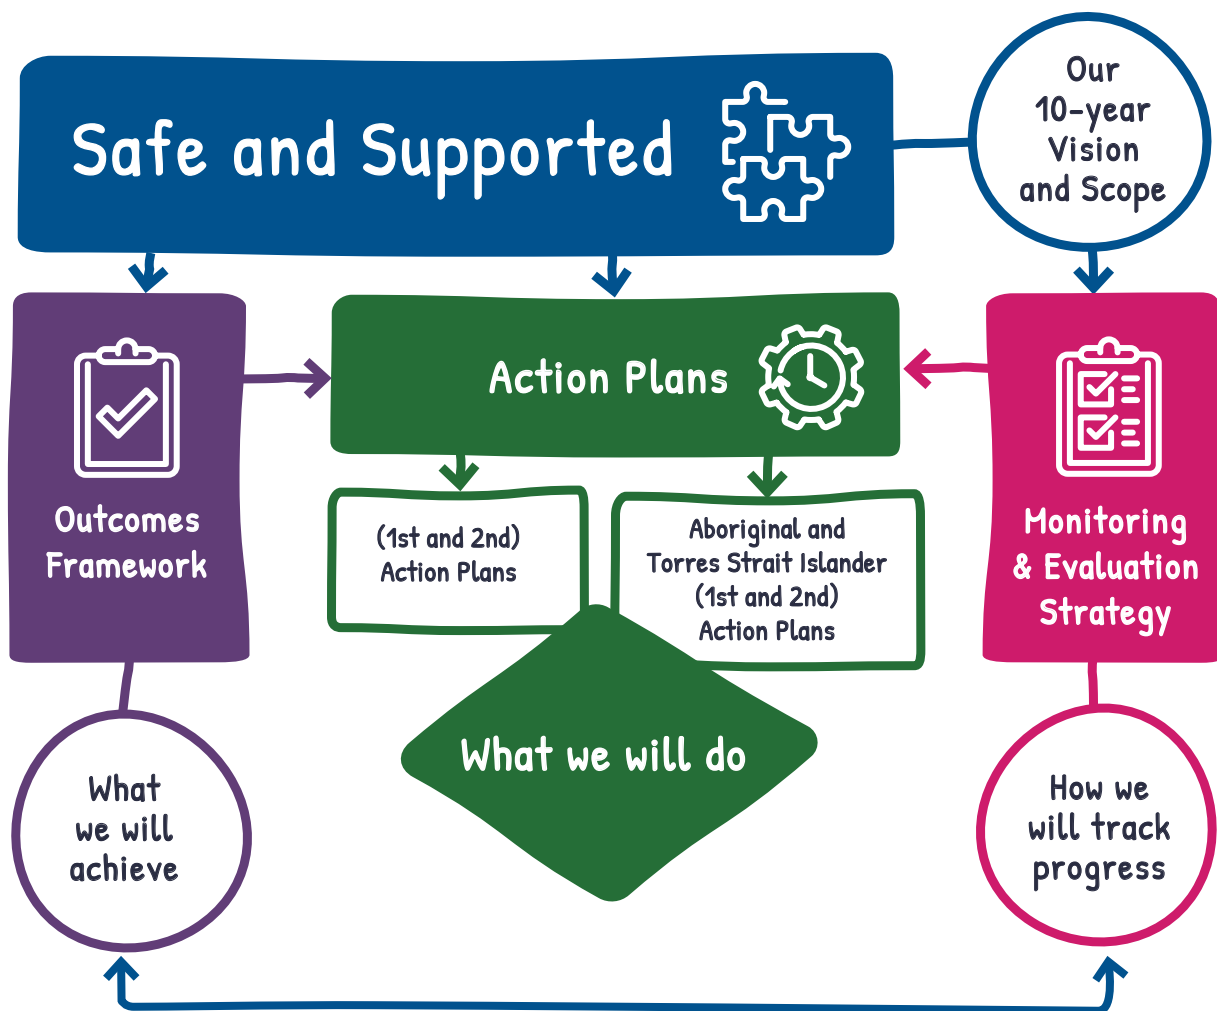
Safe and Supported

Our 10-year Vision and Scope

Outcomes Framework

Action Plans

Monitoring & Evaluation Strategy

(1st and 2nd) Action Plans

Aboriginal and Torres Strait Islander (1st and 2nd) Action Plans

What we will achieve

What we will do

How we will track progress